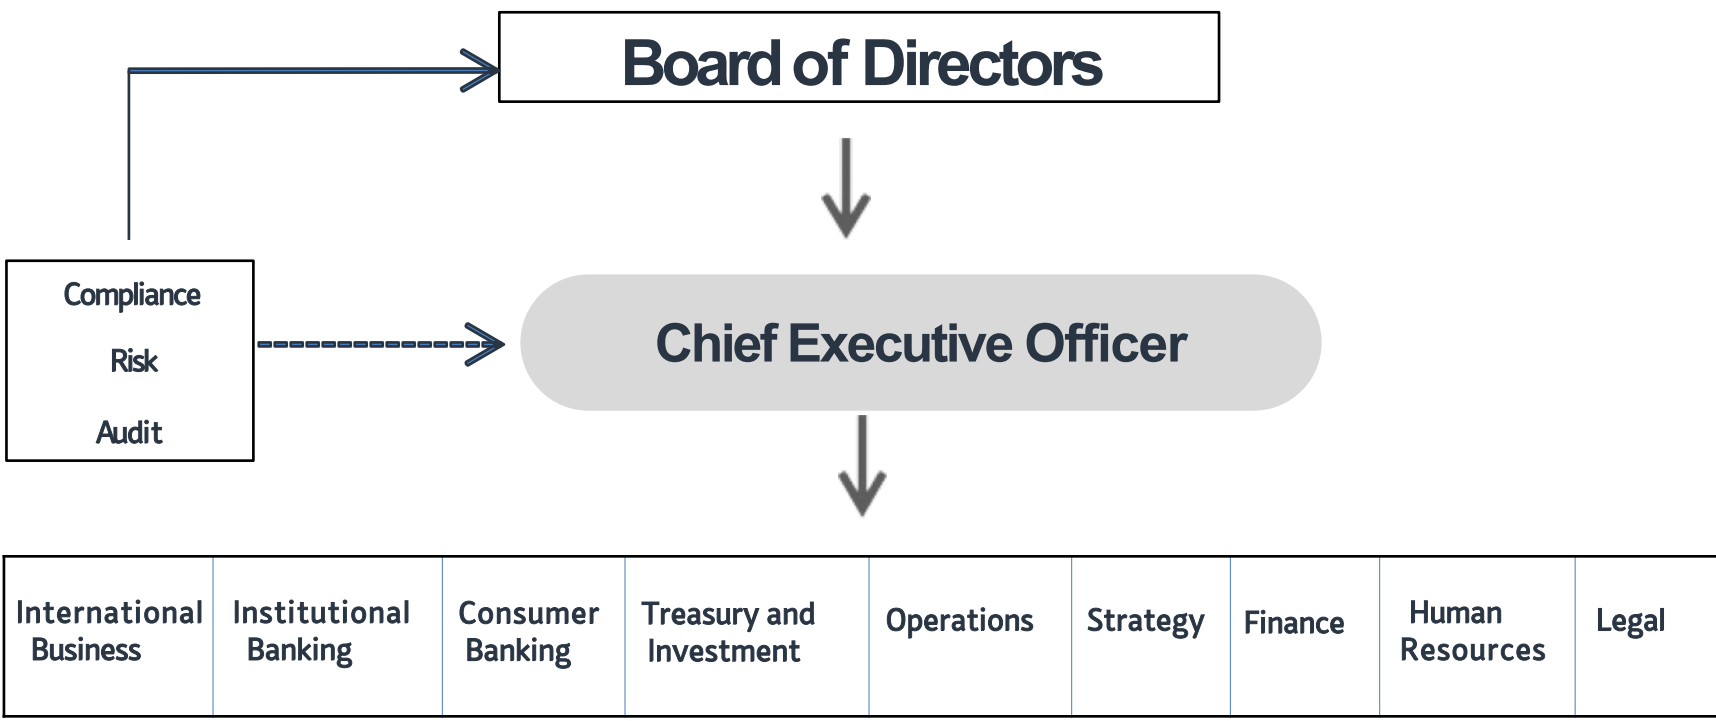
Board of Directors

Compliance
Risk
Audit

Chief Executive Officer

| International Business | Institutional Banking | Consumer Banking | Treasury and Investment | Operations | Strategy | Finance | Human Resources | Legal |
|---|---|---|---|---|---|---|---|---|